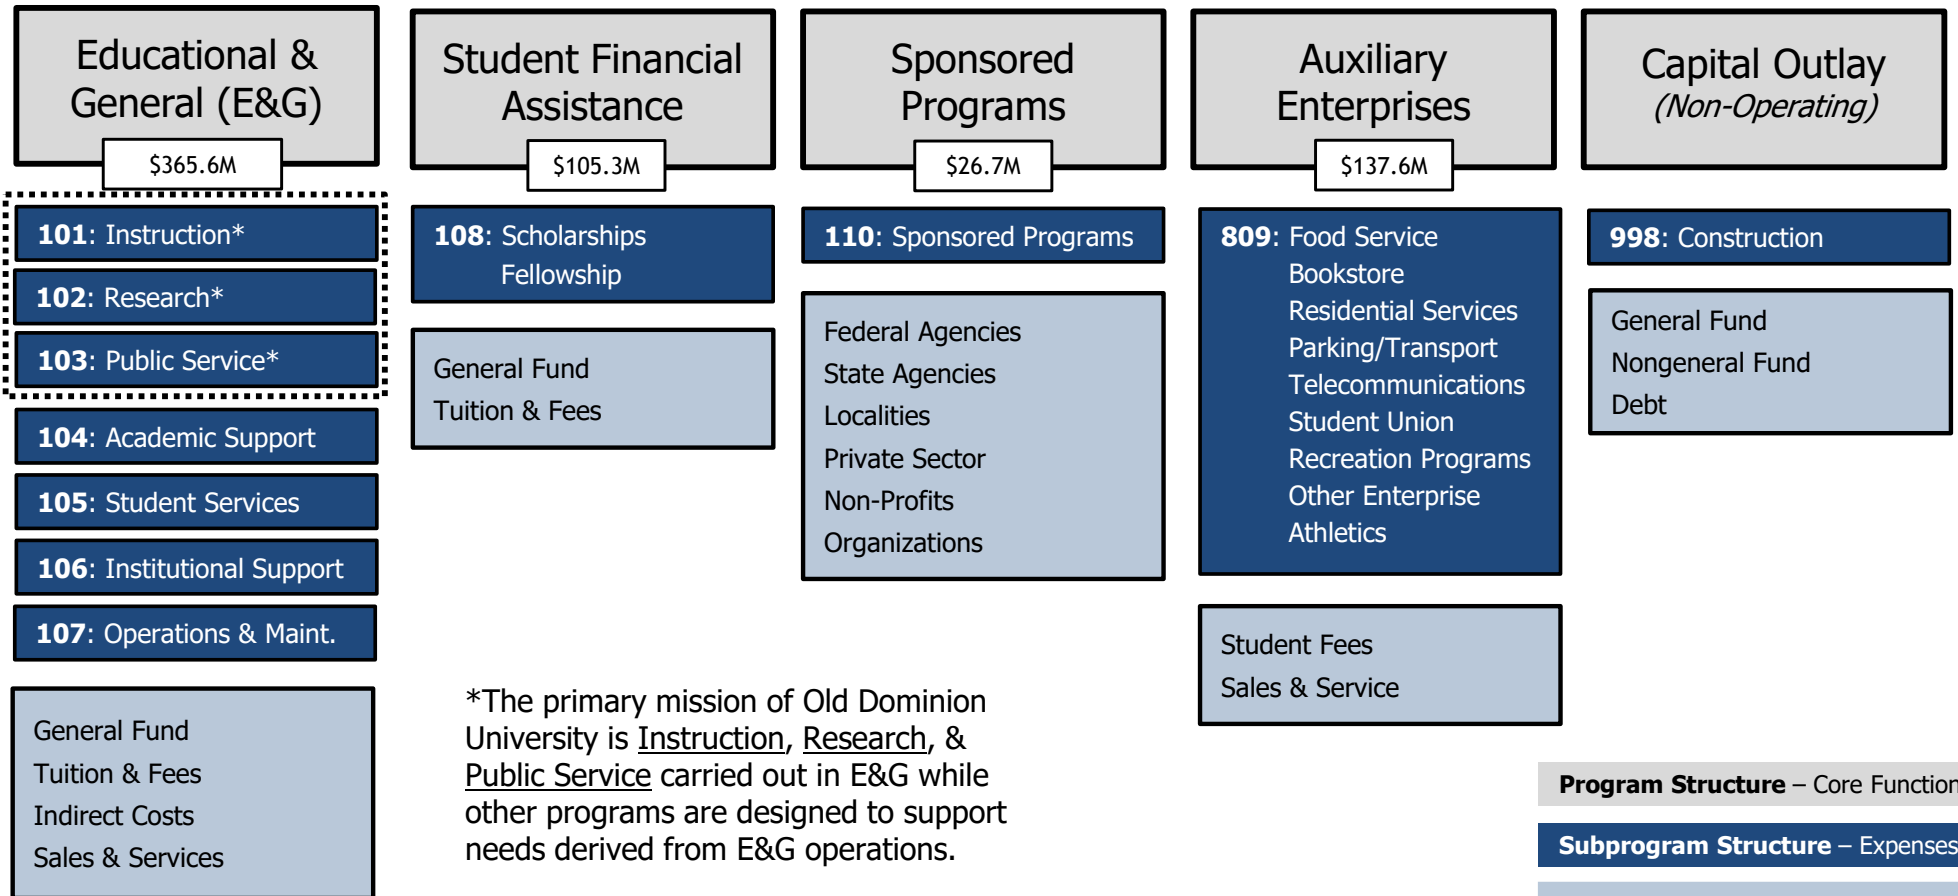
Educational & General (E&G)

$365.6M

**101**: Instruction*

**102**: Research*

**103**: Public Service*

**104**: Academic Support

**105**: Student Services

**106**: Institutional Support

**107**: Operations & Maint.

General Fund
Tuition & Fees
Indirect Costs
Sales & Services

Student Financial Assistance

$105.3M

**108**: Scholarships Fellowship

General Fund
Tuition & Fees

Sponsored Programs

$26.7M

**110**: Sponsored Programs

Federal Agencies
State Agencies
Localities
Private Sector
Non-Profits
Organizations

Auxiliary Enterprises

$137.6M

**809**: Food Service
Bookstore
Residential Services
Parking/Transport
Telecommunications
Student Union
Recreation Programs
Other Enterprise
Athletics

Student Fees
Sales & Service

Capital Outlay
*(Non-Operating)*

**998**: Construction

General Fund
Nongeneral Fund
Debt

*The primary mission of Old Dominion University is Instruction, Research, & Public Service carried out in E&G while other programs are designed to support needs derived from E&G operations.

**Program Structure** – Core Function

**Subprogram Structure** – Expenses